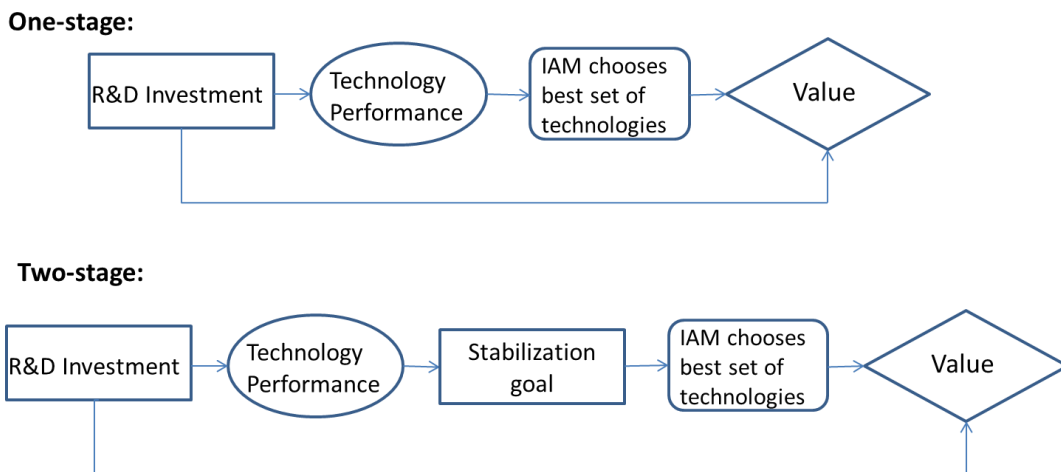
One-stage:

R&D Investment

Technology Performance

IAM chooses best set of technologies

Value

Two-stage:

R&D Investment

Technology Performance

Stabilization goal

IAM chooses best set of technologies

Value